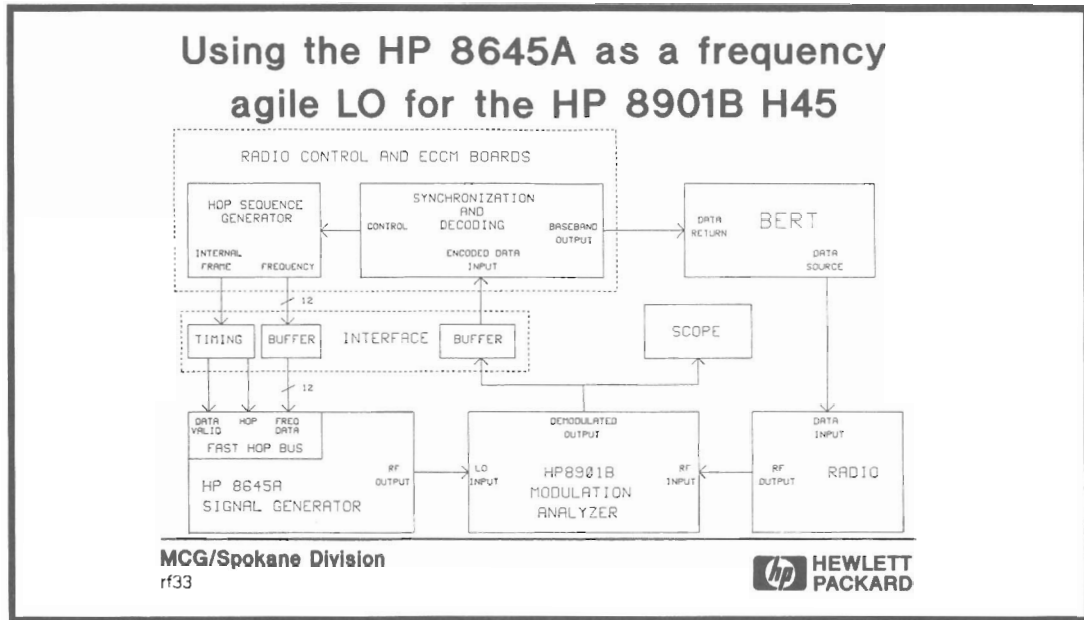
Using the HP 8645A as a frequency agile LO for the HP 8901B H45

RADIO CONTROL AND ECCM BOARDS

HOP SEQUENCE GENERATOR

INTERNAL FRAME

FREQUENCY

SYNCHRONIZATION AND DECODING

CONTROL

BASEBAND OUTPUT

ENCODED DATA INPUT

DATA RETURN

BERT

DATA SOURCE

12

TIMING

BUFFER

INTERFACE

BUFFER

SCOPE

12

DATA VALID

HOP

FREQ DATA

FAST HOP BUS

HP 8645A SIGNAL GENERATOR

RF OUTPUT

DEMODULATED OUTPUT

LO INPUT

HP8901B MODULATION ANALYZER

RF INPUT

DATA INPUT

RF OUTPUT

RADIO

MCG/Spokane Division
rf33

hp HEWLETT PACKARD